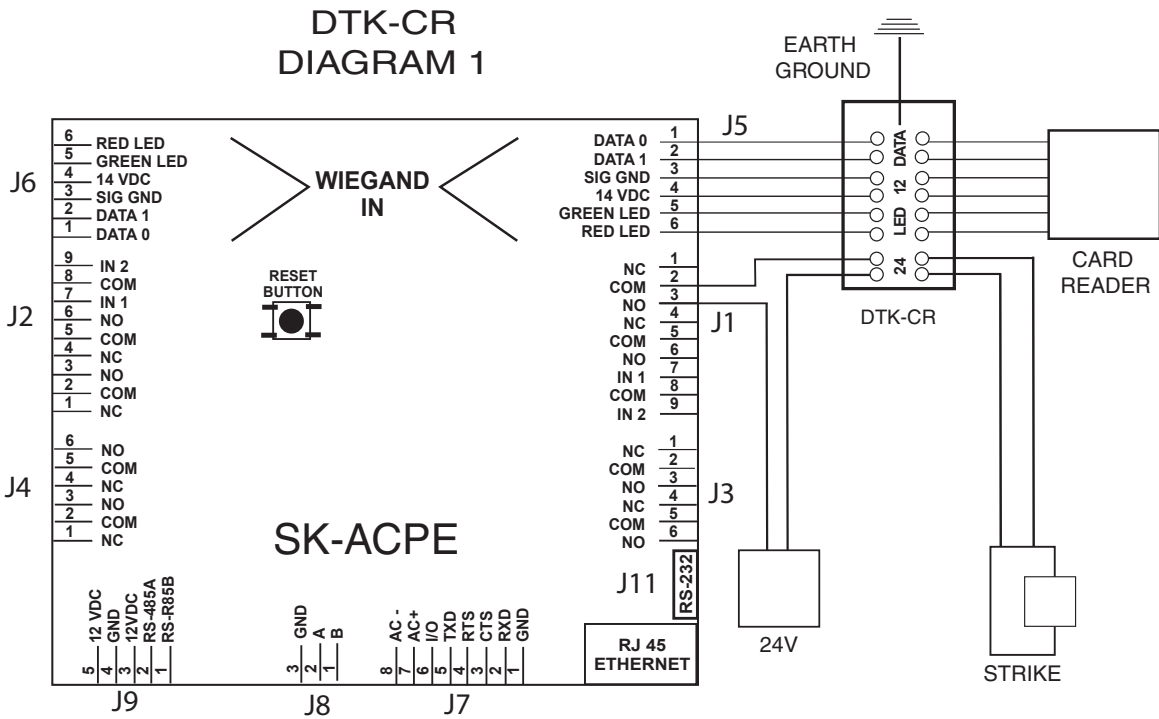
DTK-CR
DIAGRAM 1

EARTH GROUND

J6
6 RED LED
5 GREEN LED
4 14 VDC
3 SIG GND
2 DATA 1
1 DATA 0

WIEGAND IN

J2
9 IN 2
8 COM
7 IN 1
6 NO
5 COM
4 NC
3 NO
2 COM
1 NC

RESET BUTTON

J4
6 NO
5 COM
4 NC
3 NO
2 COM
1 NC

SK-ACPE

J5
DATA 0 1
DATA 1 2
SIG GND 3
14 VDC 4
GREEN LED 5
RED LED 6

J1
NC 1
COM 2
NO 3
NC 4
COM 5
NO 6
IN 1 7
COM 8
IN 2 9

J3
NC 1
COM 2
NO 3
NC 4
COM 5
NO 6

J11
RS-232

RJ 45 ETHERNET

DATA
12
LED
24

DTK-CR

CARD READER

24V

STRIKE

J9
12 VDC 5
GND 4
12VDC 3
RS-485A 2
RS-R85B 1

J8
GND 3
A 2
B 1

J7
AC - 8
AC+ 7
I/O 6
TXD 5
RTS 4
CTS 3
RXD 2
GND 1